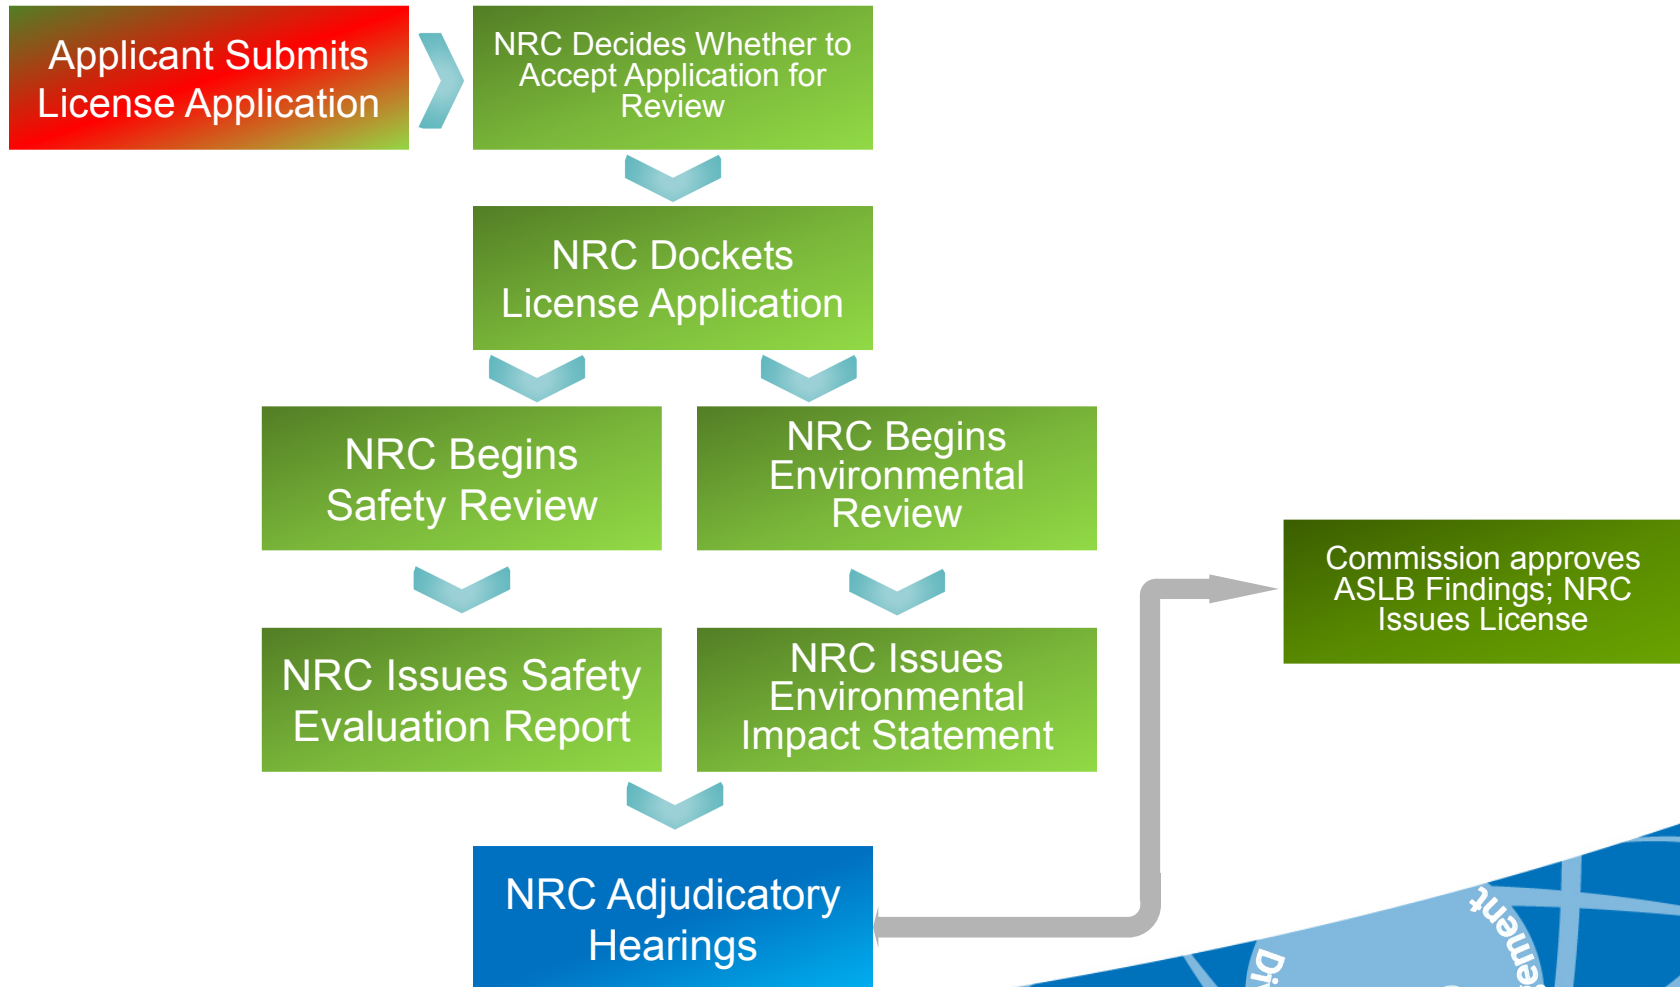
Applicant Submits License Application

NRC Decides Whether to Accept Application for Review

NRC Dockets License Application

NRC Begins Safety Review

NRC Begins Environmental Review

NRC Issues Safety Evaluation Report

NRC Issues Environmental Impact Statement

NRC Adjudicatory Hearings

Commission approves ASLB Findings; NRC Issues License

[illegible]ement

Di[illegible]